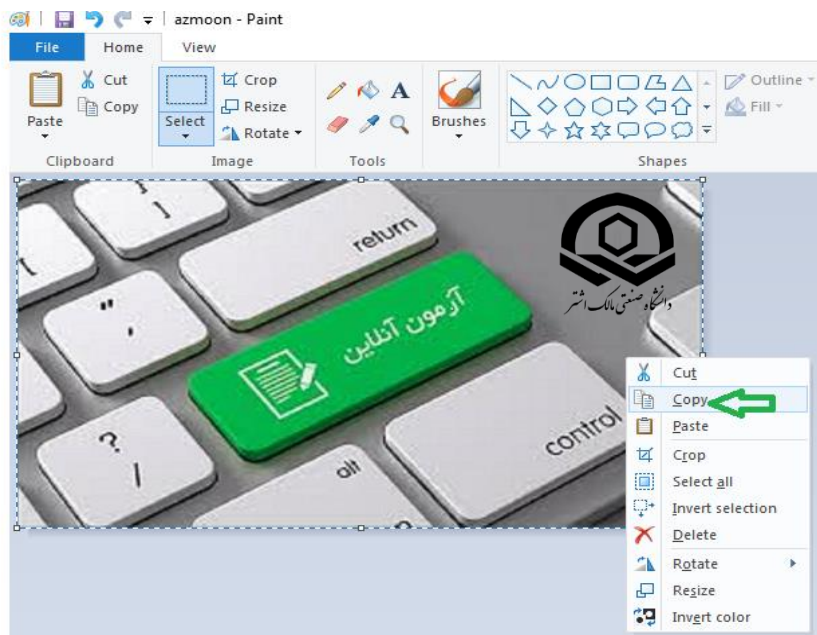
azmoon - Paint

File Home View

Paste
Cut
Copy
Clipboard

Select
Crop
Resize
Rotate
Image

A
Tools

Brushes

Outline
Fill
Shapes

return

آزمون آنلاین

دانشگاه صنعتی مالک اشتر

"
;
?
/
all
control

Cut
Copy
Paste
Crop
Select all
Invert selection
Delete
Rotate
Resize
Invert color